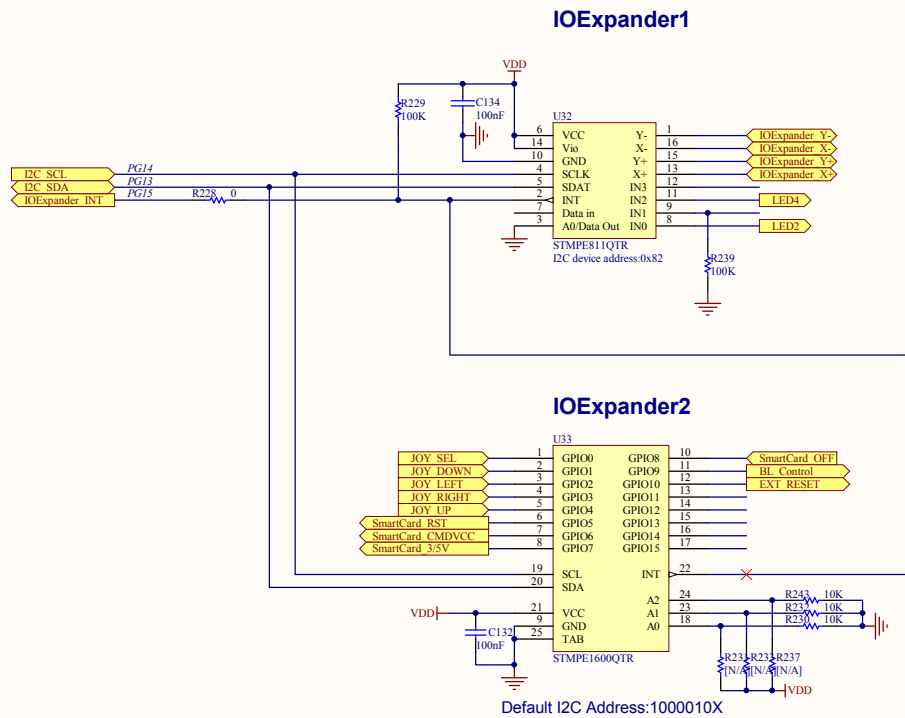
IOExpander1

VDD
R229
100K
C134
100nF
U32
6 VCC
14 Vio
10 GND
4 SCLK
5 SDAT
2 INT
7 Data in
3 A0/Data Out
Y- 1
X- 16
Y+ 15
X+ 13
IN3 12
IN2 11
IN1 9
IN0 8
IOExpander_Y-
IOExpander_X-
IOExpander_Y+
IOExpander_X+
LED4
LED2
STMPE811QTR
I2C device address:0x82
R239
100K
I2C_SCL
I2C_SDA
IOExpander_INT
PG14
PG13
PG15
R228 0

IOExpander2

U33
JOY_SEL 1 GPIO0
JOY_DOWN 2 GPIO1
JOY_LEFT 3 GPIO2
JOY_RIGHT 4 GPIO3
JOY_UP 5 GPIO4
SmartCard_RST 6 GPIO5
SmartCard_CMDVCC 7 GPIO6
SmartCard_3/5V 8 GPIO7
GPIO8 10 SmartCard_OFF
GPIO9 11 BL_Control
GPIO10 12 EXT_RESET
GPIO11 13
GPIO12 14
GPIO13 15
GPIO14 16
GPIO15 17
19 SCL
20 SDA
INT 22
VDD
21 VCC
9 GND
25 TAB
A2 24
A1 23
A0 18
C132
100nF
STMPE1600QTR
R243 10K
R23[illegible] 10K
R230 10K
R23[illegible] [N/A]
R23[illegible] [N/A]
R237 [N/A]
VDD
Default I2C Address:1000010X